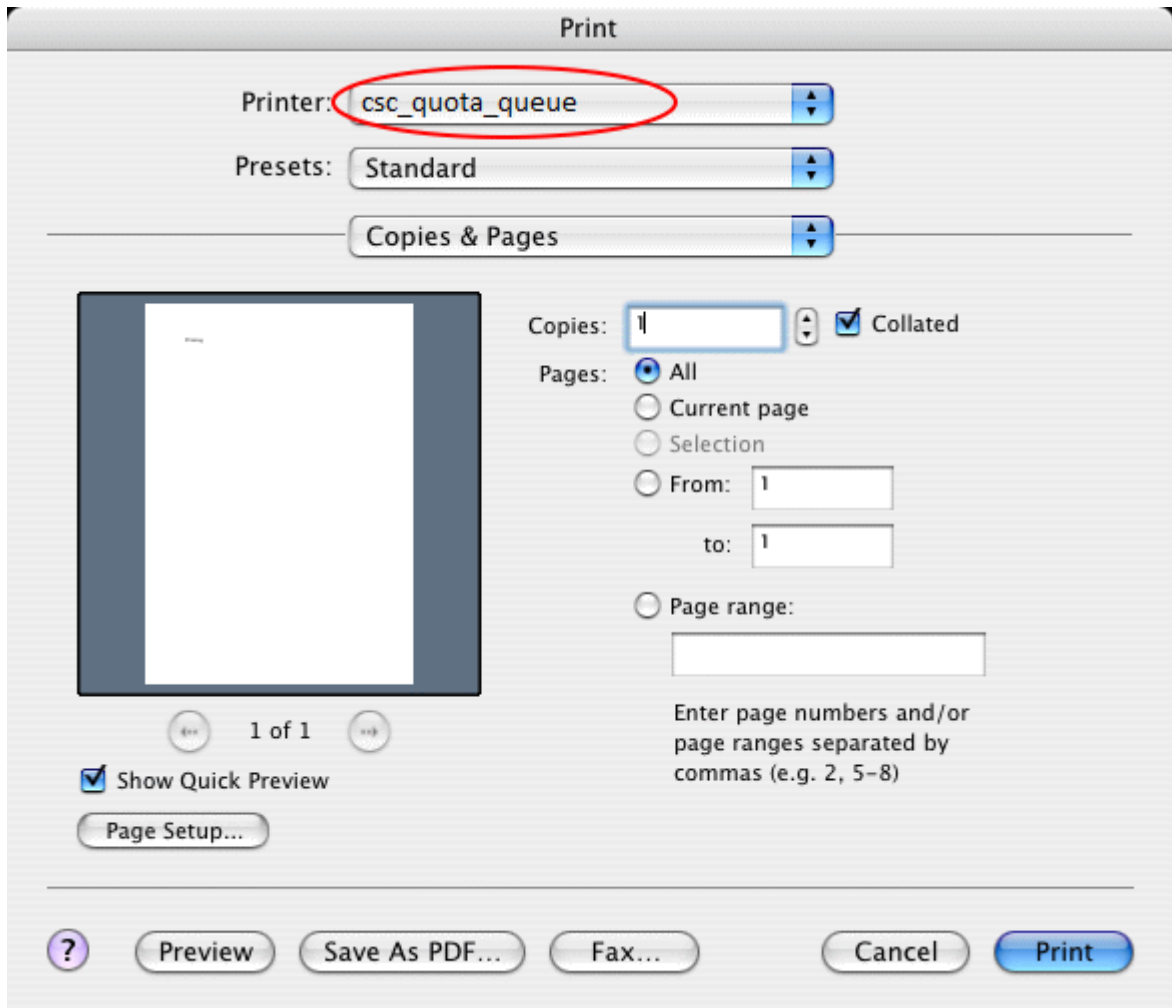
Print

Printer: csc_quota_queue

Presets: Standard

Copies & Pages

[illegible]

1 of 1

Show Quick Preview

Page Setup...

Copies: 1

Collated

Pages: All

Current page

Selection

From: 1

to: 1

Page range:

Enter page numbers and/or page ranges separated by commas (e.g. 2, 5-8)

?

Preview

Save As PDF...

Fax...

Cancel

Print